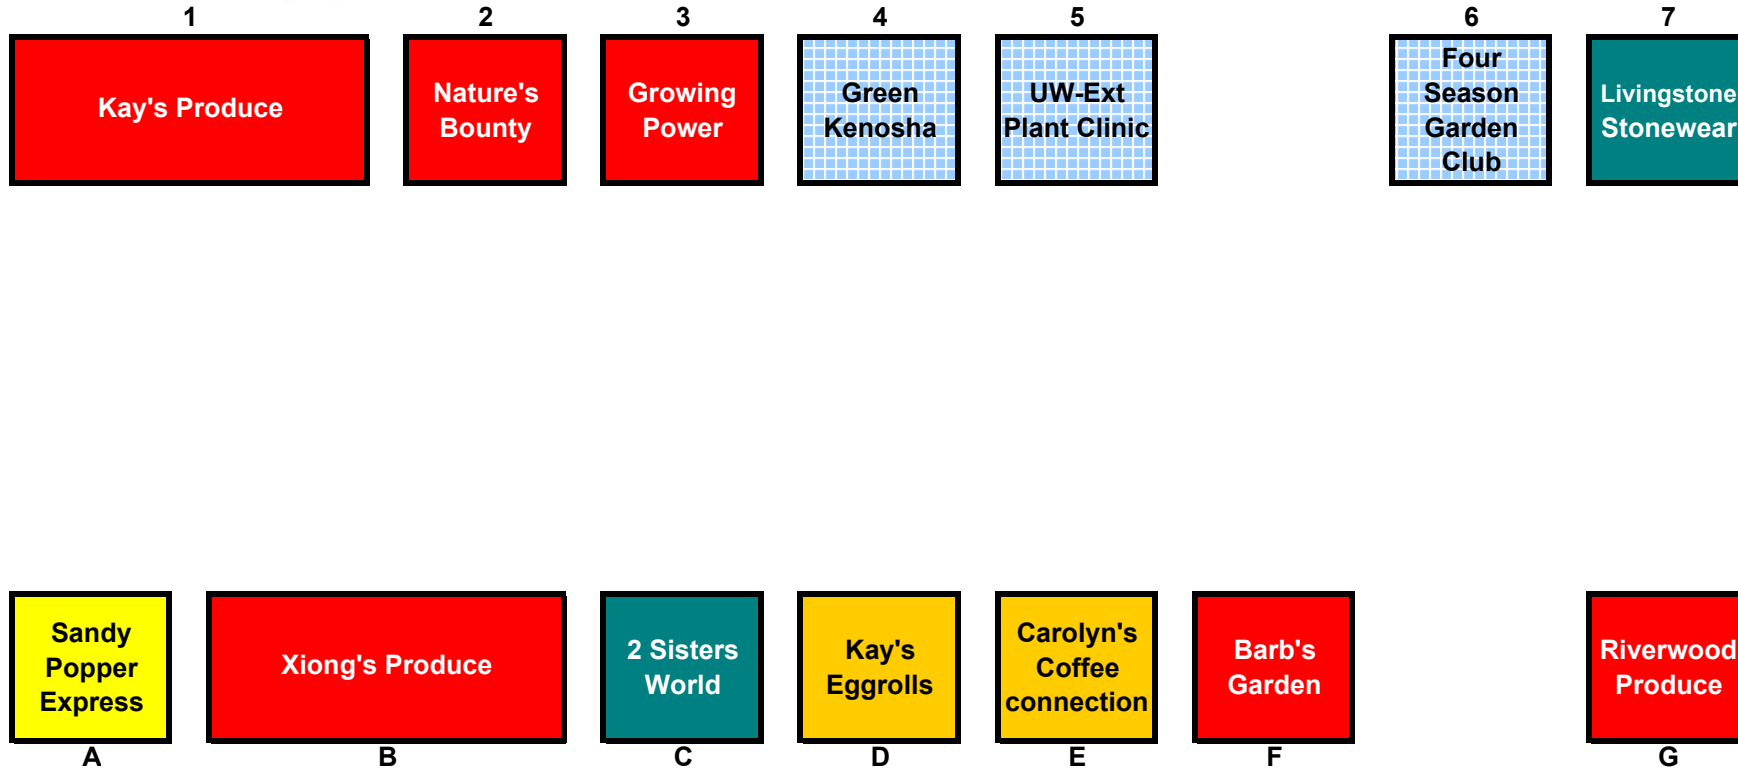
1
Kay's Produce

2
Nature's Bounty

3
Growing Power

4
Green Kenosha

5
UW-Ext Plant Clinic

6
Four Season Garden Club

7
Livingstone Stonewear

Sandy Popper Express
A

Xiong's Produce
B

2 Sisters World
C

Kay's Eggrolls
D

Carolyn's Coffee connection
E

Barb's Garden
F

Riverwood Produce
G